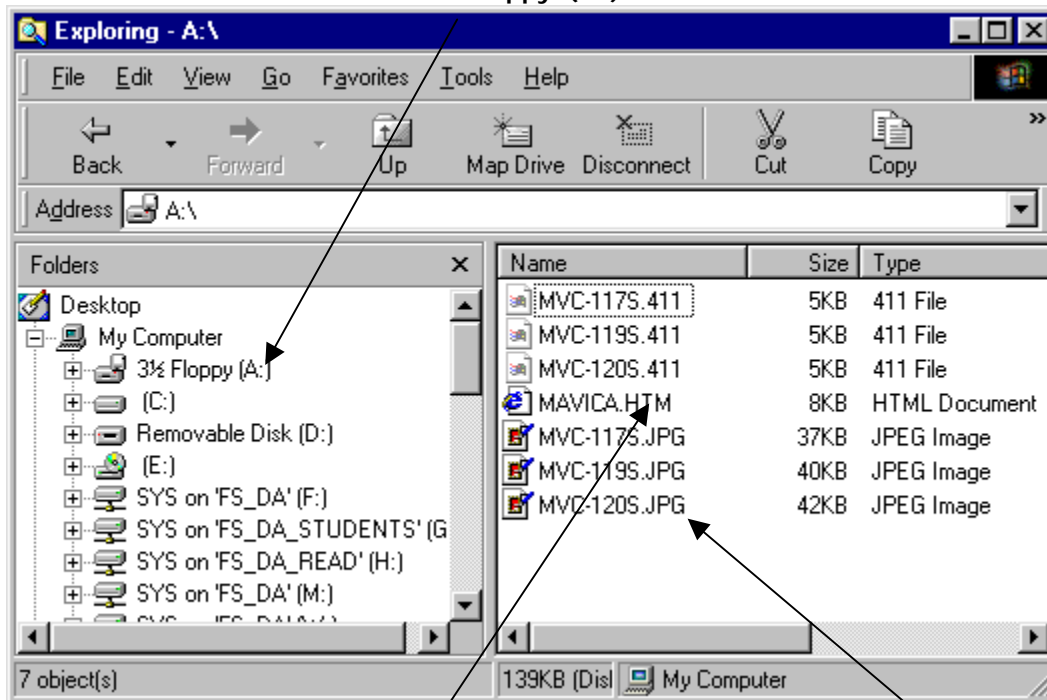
Exploring - A:\

File Edit View Go Favorites Tools Help

Back Forward Up Map Drive Disconnect Cut Copy

Address A:\

Folders

Desktop
My Computer
3½ Floppy (A:)
(C:)
Removable Disk (D:)
(E:)
SYS on 'FS_DA' (F:)
SYS on 'FS_DA_STUDENTS' (G
SYS on 'FS_DA_READ' (H:)
SYS on 'FS_DA' (M:)

| Name | Size | Type |
|---|---|---|
| MVC-117S.411 | 5KB | 411 File |
| MVC-119S.411 | 5KB | 411 File |
| MVC-120S.411 | 5KB | 411 File |
| MAVICA.HTM | 8KB | HTML Document |
| MVC-117S.JPG | 37KB | JPEG Image |
| MVC-119S.JPG | 40KB | JPEG Image |
| MVC-120S.JPG | 42KB | JPEG Image |

7 object(s)
139KB (Dis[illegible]
My Computer